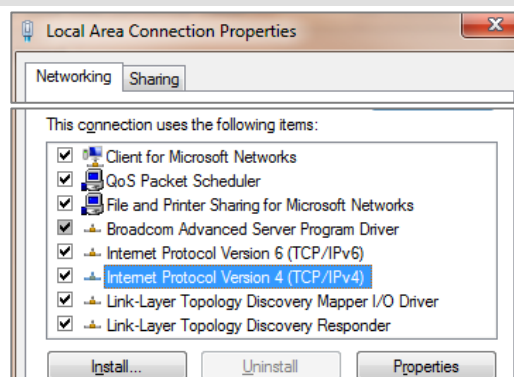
Local Area Connection Properties

Networking
Sharing

This connection uses the following items:

Client for Microsoft Networks
QoS Packet Scheduler
File and Printer Sharing for Microsoft Networks
Broadcom Advanced Server Program Driver
Internet Protocol Version 6 (TCP/IPv6)
Internet Protocol Version 4 (TCP/IPv4)
Link-Layer Topology Discovery Mapper I/O Driver
Link-Layer Topology Discovery Responder

Install...
Uninstall
Properties